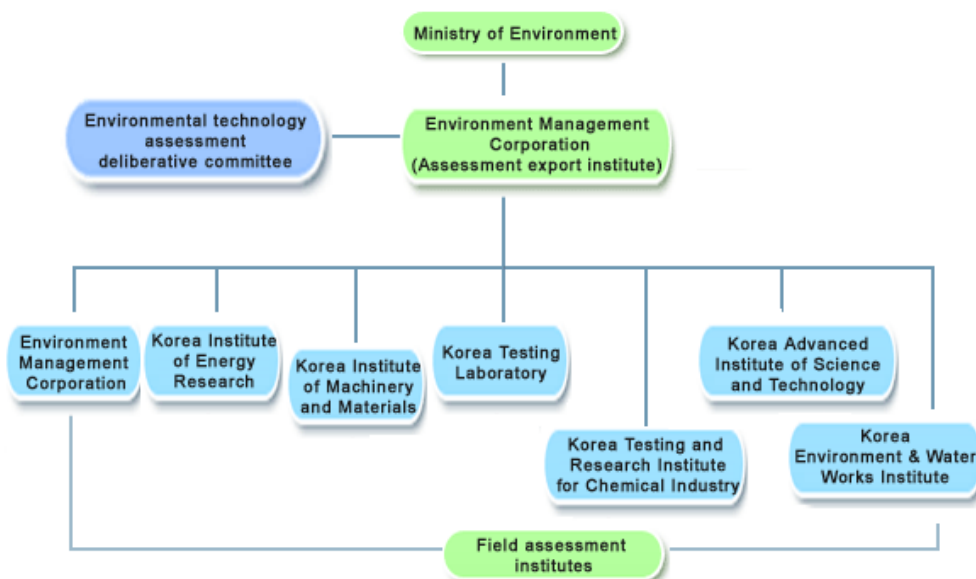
Ministry of Environment

Environmental technology assessment deliberative committee

Environment Management Corporation (Assessment export institute)

Environment Management Corporation

Korea Institute of Energy Research

Korea Institute of Machinery and Materials

Korea Testing Laboratory

Korea Testing and Research Institute for Chemical Industry

Korea Advanced Institute of Science and Technology

Korea Environment & Water Works Institute

Field assessment institutes